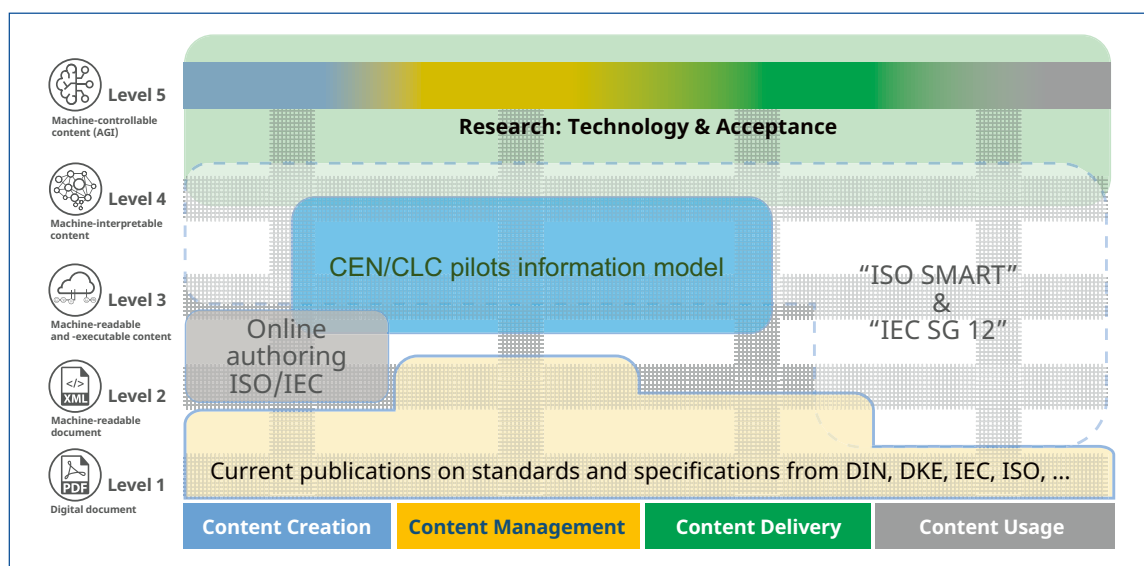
Level 5
Machine-controllable content (AGI)

Level 4
Machine-interpretable content

Level 3
Machine-readable and -executable content

XML
Level 2
Machine-readable document

PDF
Level 1
Digital document

Research: Technology & Acceptance

CEN/CLC pilots information model

"ISO SMART" & "IEC SG 12"

Online authoring ISO/IEC

Current publications on standards and specifications from DIN, DKE, IEC, ISO, ...

Content Creation

Content Management

Content Delivery

Content Usage